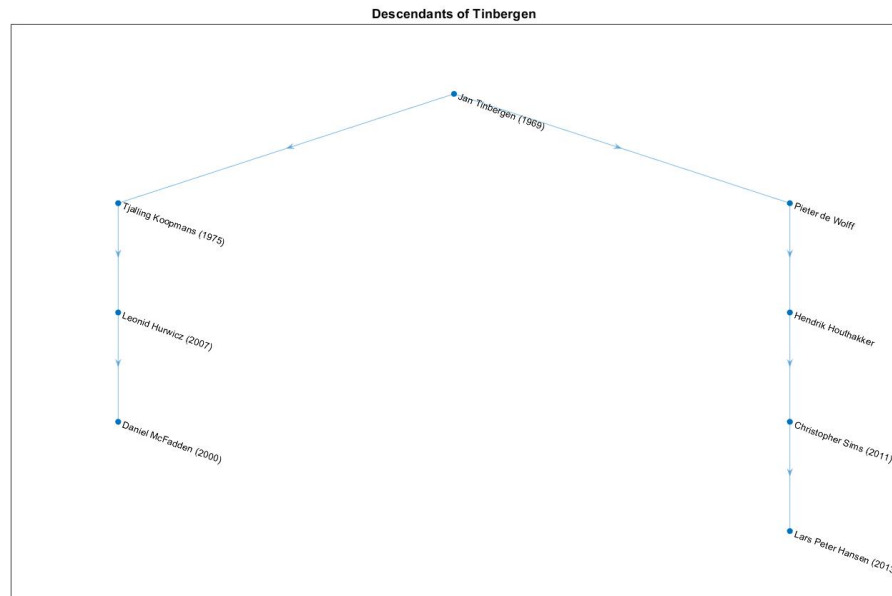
Descendants of Tinbergen

Jan Tinbergen (1969)

Tjalling Koopmans (1975)

Leonid Hurwicz (2007)

Daniel McFadden (2000)

Pieter de Wolff

Hendrik Houthakker

Christopher Sims (2011)

Lars Peter Hansen (201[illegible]